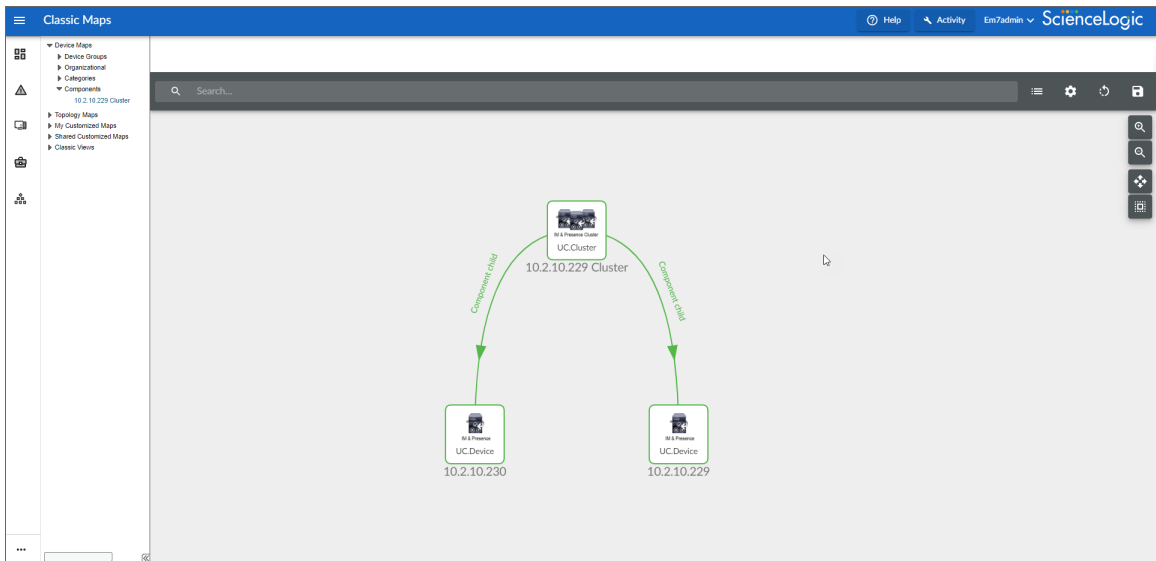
Classic Maps

Help
Activity
Em7admin
ScienceLogic

Device Maps
Device Groups
Organizational
Categories
Components
10.2.10.229 Cluster
Topology Maps
My Customized Maps
Shared Customized Maps
Classic Views

Search...

IM & Presence Cluster
UC.Cluster
10.2.10.229 Cluster

Component child
Component child

IM & Presence
UC.Device
10.2.10.230

IM & Presence
UC.Device
10.2.10.229

...